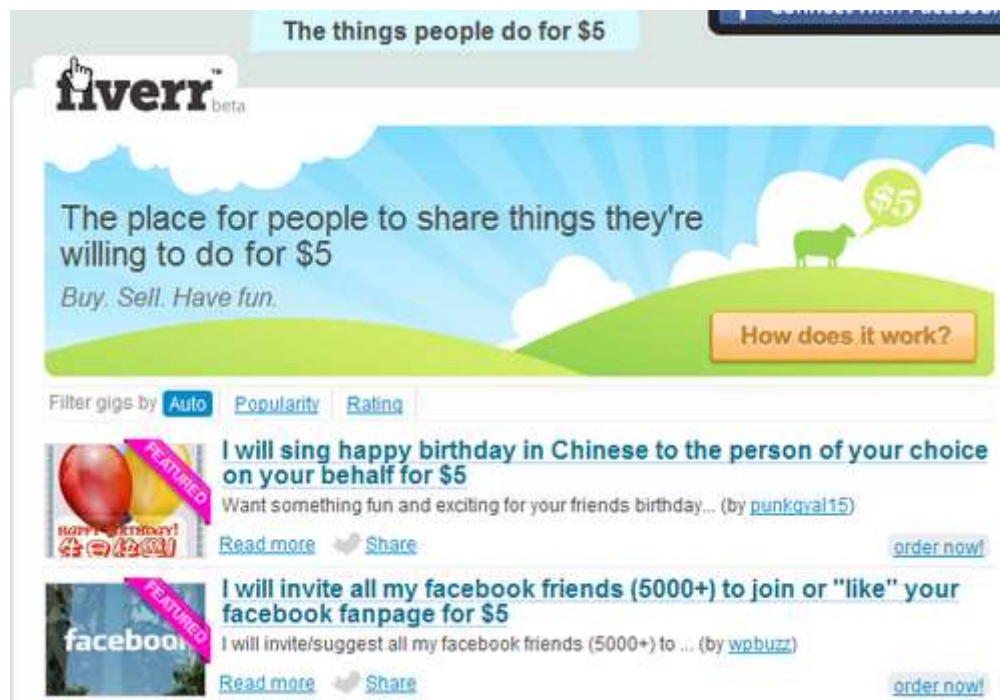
The things people do for $5

fiverr™ beta

The place for people to share things they're willing to do for $5

Buy. Sell. Have fun.

$5

How does it work?

Filter gigs by Auto Popularity Rating

FEATURED

I will sing happy birthday in Chinese to the person of your choice on your behalf for $5

Want something fun and exciting for your friends birthday... (by punkgyal15)

Read more Share order now!

FEATURED

facebook

I will invite all my facebook friends (5000+) to join or "like" your facebook fanpage for $5

I will invite/suggest all my facebook friends (5000+) to ... (by wpbuzz)

Read more Share order now!